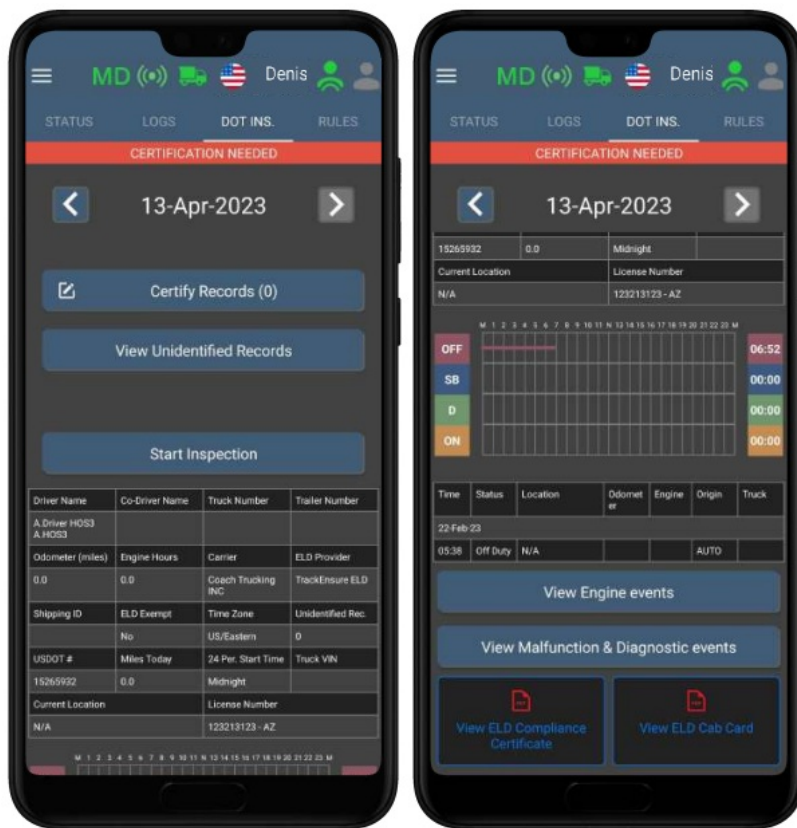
MD Denis

STATUS LOGS DOT INS. RULES

CERTIFICATION NEEDED

13-Apr-2023

Certify Records (0)

View Unidentified Records

Start Inspection

| Driver Name | Co-Driver Name | Truck Number | Trailer Number |
|---|---|---|---|
| A.Driver HOS3 A.HOS3 | | | |
| Odometer (miles) | Engine Hours | Carrier | ELD Provider |
| 0.0 | 0.0 | Coach Trucking INC | TrackEnsure ELD |
| Shipping ID | ELD Exempt | Time Zone | Unidentified Rec. |
| | No | US/Eastern | 0 |
| USDOT # | Miles Today | 24 Per. Start Time | Truck VIN |
| 15265932 | 0.0 | Midnight | |
| Current Location | | License Number | |
| N/A | | 123213123 - AZ | |

M 1 2 3 4 5 6 7 8 9 10 11 N 13 14 15 16 17 18 19 20 21 22 23 M

MD Denis

STATUS LOGS DOT INS. RULES

CERTIFICATION NEEDED

13-Apr-2023

| 15265932 | 0.0 | Midnight | |
|---|---|---|---|
| Current Location | | License Number | |
| N/A | | 123213123 - AZ | |

M 1 2 3 4 5 6 7 8 9 10 11 N 13 14 15 16 17 18 19 20 21 22 23 M

OFF 06:52
SB 00:00
D 00:00
ON 00:00

| Time | Status | Location | Odometer | Engine | Origin | Truck |
|---|---|---|---|---|---|---|
| 22-Feb-23 | | | | | | |
| 05:38 | Off Duty | N/A | | | AUTO | |

View Engine events

View Malfunction & Diagnostic events

View ELD Compliance Certificate

View ELD Cab Card